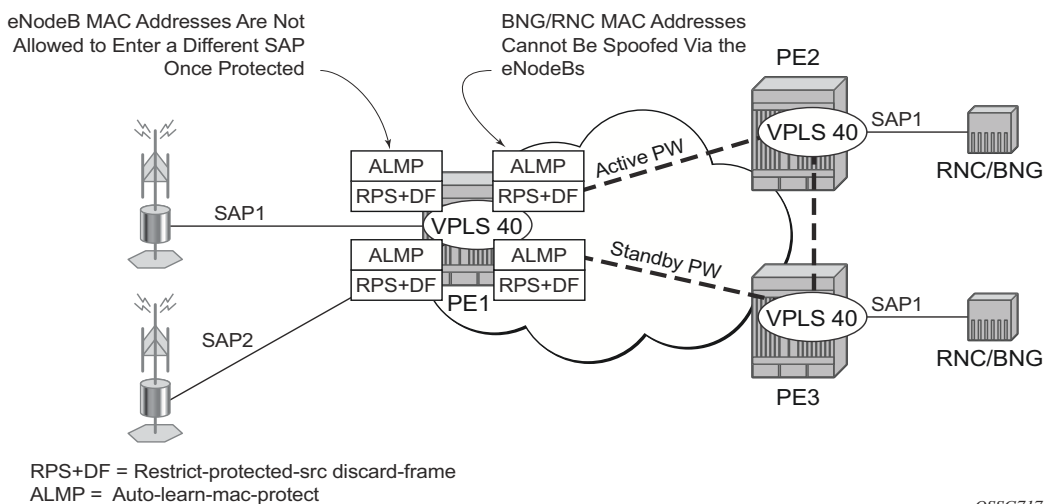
eNodeB MAC Addresses Are Not Allowed to Enter a Different SAP Once Protected

BNG/RNC MAC Addresses Cannot Be Spoofed Via the eNodeBs

PE2

SAP1

VPLS 40

RNC/BNG

ALMP

RPS+DF

ALMP

RPS+DF

Active PW

SAP1

VPLS 40

ALMP

RPS+DF

ALMP

RPS+DF

Standby PW

PE1

SAP2

VPLS 40

SAP1

RNC/BNG

PE3

RPS+DF = Restrict-protected-src discard-frame
ALMP = Auto-learn-mac-protect

OSSG717